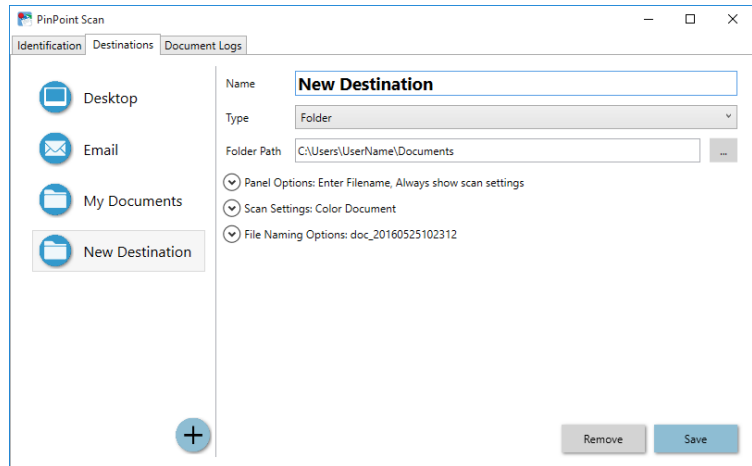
PinPoint Scan

Identification | Destinations | Document Logs

Desktop

Email

My Documents

New Destination

+

Name New Destination

Type Folder

Folder Path C:\Users\UserName\Documents ...

Panel Options: Enter Filename, Always show scan settings

Scan Settings: Color Document

File Naming Options: doc_20160525102312

Remove

Save